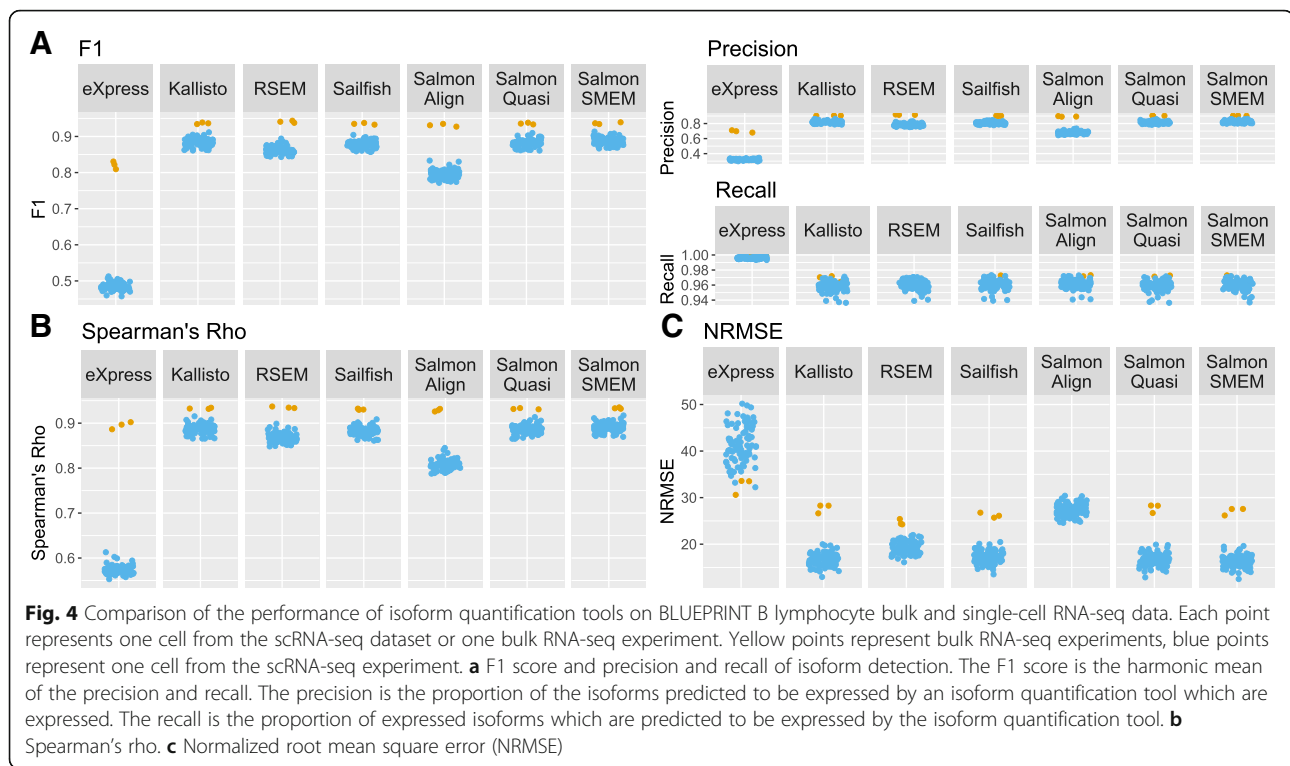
A F1

eXpress | Kallisto | RSEM | Sailfish | Salmon Align | Salmon Quasi | Salmon SMEM

F1

0.9
0.8
0.7
0.6
0.5

Precision

eXpress | Kallisto | RSEM | Sailfish | Salmon Align | Salmon Quasi | Salmon SMEM

Precision

0.8
0.6
0.4

Recall

eXpress | Kallisto | RSEM | Sailfish | Salmon Align | Salmon Quasi | Salmon SMEM

Recall

1.00
0.98
0.96
0.94

B Spearman's Rho

eXpress | Kallisto | RSEM | Sailfish | Salmon Align | Salmon Quasi | Salmon SMEM

Spearman's Rho

0.9
0.8
0.7
0.6

C NRMSE

eXpress | Kallisto | RSEM | Sailfish | Salmon Align | Salmon Quasi | Salmon SMEM

NRMSE

50
40
30
20

**Fig. 4** Comparison of the performance of isoform quantification tools on BLUEPRINT B lymphocyte bulk and single-cell RNA-seq data. Each point represents one cell from the scRNA-seq dataset or one bulk RNA-seq experiment. Yellow points represent bulk RNA-seq experiments, blue points represent one cell from the scRNA-seq experiment. **a** F1 score and precision and recall of isoform detection. The F1 score is the harmonic mean of the precision and recall. The precision is the proportion of the isoforms predicted to be expressed by an isoform quantification tool which are expressed. The recall is the proportion of expressed isoforms which are predicted to be expressed by the isoform quantification tool. **b** Spearman's rho. **c** Normalized root mean square error (NRMSE)